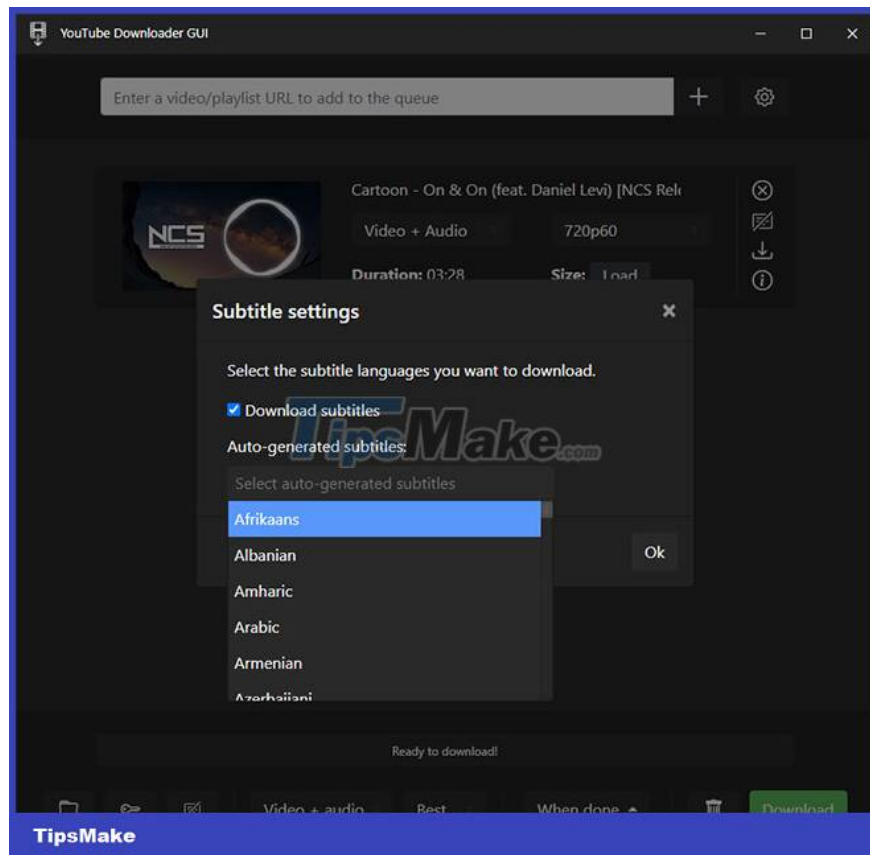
YouTube Downloader GUI

Enter a video/playlist URL to add to the queue

Cartoon - On & On (feat. Daniel Levi) [NCS Rel

NCS

Video + Audio

720p60

Duration: 03:28

Size: Load

Subtitle settings

Select the subtitle languages you want to download.

Download subtitles

TipsMake.com

Auto-generated subtitles:

Select auto-generated subtitles

Afrikaans

Albanian

Amharic

Arabic

Armenian

Azerbaijani

Ok

Ready to download!

Video + audio

Best

When done

Download

TipsMake